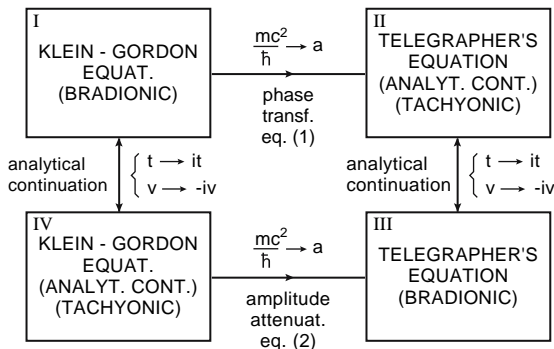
I

KLEIN - GORDON EQUAT. (BRADIONIC)

$\frac{mc^2}{\hbar} \rightarrow a$

phase transf. eq. (1)

II

TELEGRAPHER'S EQUATION (ANALYT. CONT.) (TACHYONIC)

analytical continuation $\begin{cases} t \rightarrow it \\ v \rightarrow -iv \end{cases}$

analytical continuation $\begin{cases} t \rightarrow it \\ v \rightarrow -iv \end{cases}$

IV

KLEIN - GORDON EQUAT. (ANALYT. CONT.) (TACHYONIC)

$\frac{mc^2}{\hbar} \rightarrow a$

amplitude attenuat. eq. (2)

III

TELEGRAPHER'S EQUATION (BRADIONIC)